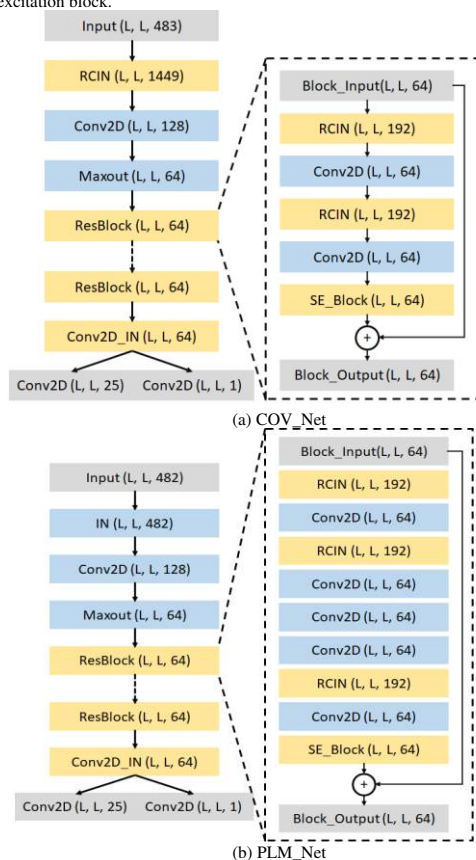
excitation block.

Input (L, L, 483)
RCIN (L, L, 1449)
Conv2D (L, L, 128)
Maxout (L, L, 64)
ResBlock (L, L, 64)
ResBlock (L, L, 64)
Conv2D_IN (L, L, 64)
Conv2D (L, L, 25)
Conv2D (L, L, 1)

Block_Input(L, L, 64)
RCIN (L, L, 192)
Conv2D (L, L, 64)
RCIN (L, L, 192)
Conv2D (L, L, 64)
SE_Block (L, L, 64)
+
Block_Output (L, L, 64)

(a) COV_Net

Input (L, L, 482)
IN (L, L, 482)
Conv2D (L, L, 128)
Maxout (L, L, 64)
ResBlock (L, L, 64)
ResBlock (L, L, 64)
Conv2D_IN (L, L, 64)
Conv2D (L, L, 25)
Conv2D (L, L, 1)

Block_Input(L, L, 64)
RCIN (L, L, 192)
Conv2D (L, L, 64)
RCIN (L, L, 192)
Conv2D (L, L, 64)
Conv2D (L, L, 64)
Conv2D (L, L, 64)
RCIN (L, L, 192)
Conv2D (L, L, 64)
SE_Block (L, L, 64)
+
Block_Output (L, L, 64)

(b) PLM_Net